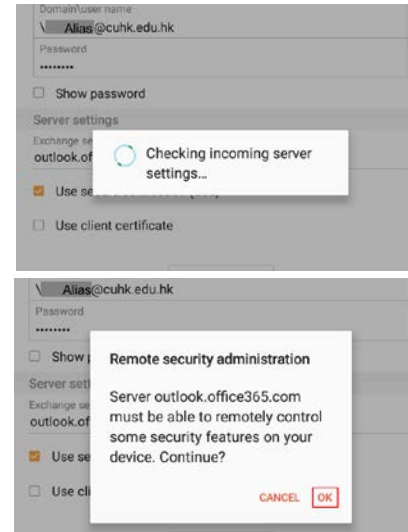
Domain\user name
\ Alias@cuhk.edu.hk
Password
••••••••
Show password
Server settings
Exchange se
outlook.of
Checking incoming server settings...
Use se
Use client certificate

\ Alias@cuhk.edu.hk
Password
••••••••
Show p
Server setti
Exchange se
outlook.of
Use se
Use cli
Remote security administration
Server outlook.office365.com must be able to remotely control some security features on your device. Continue?
CANCEL OK